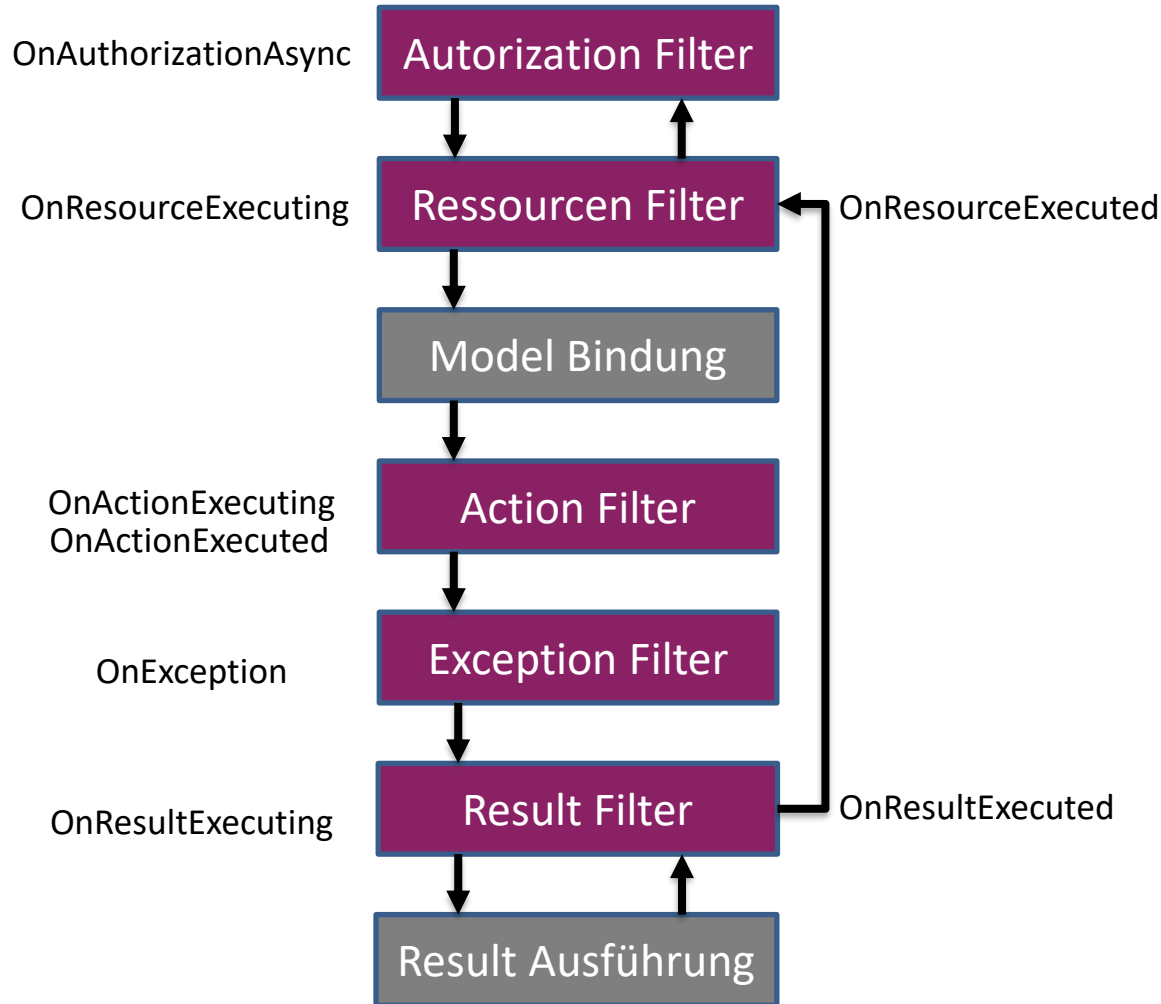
OnAuthorizationAsync

Autorization Filter

OnResourceExecuting

Ressourcen Filter

OnResourceExecuted

Model Bindung

OnActionExecuting
OnActionExecuted

Action Filter

OnException

Exception Filter

OnResultExecuting

Result Filter

OnResultExecuted

Result Ausführung